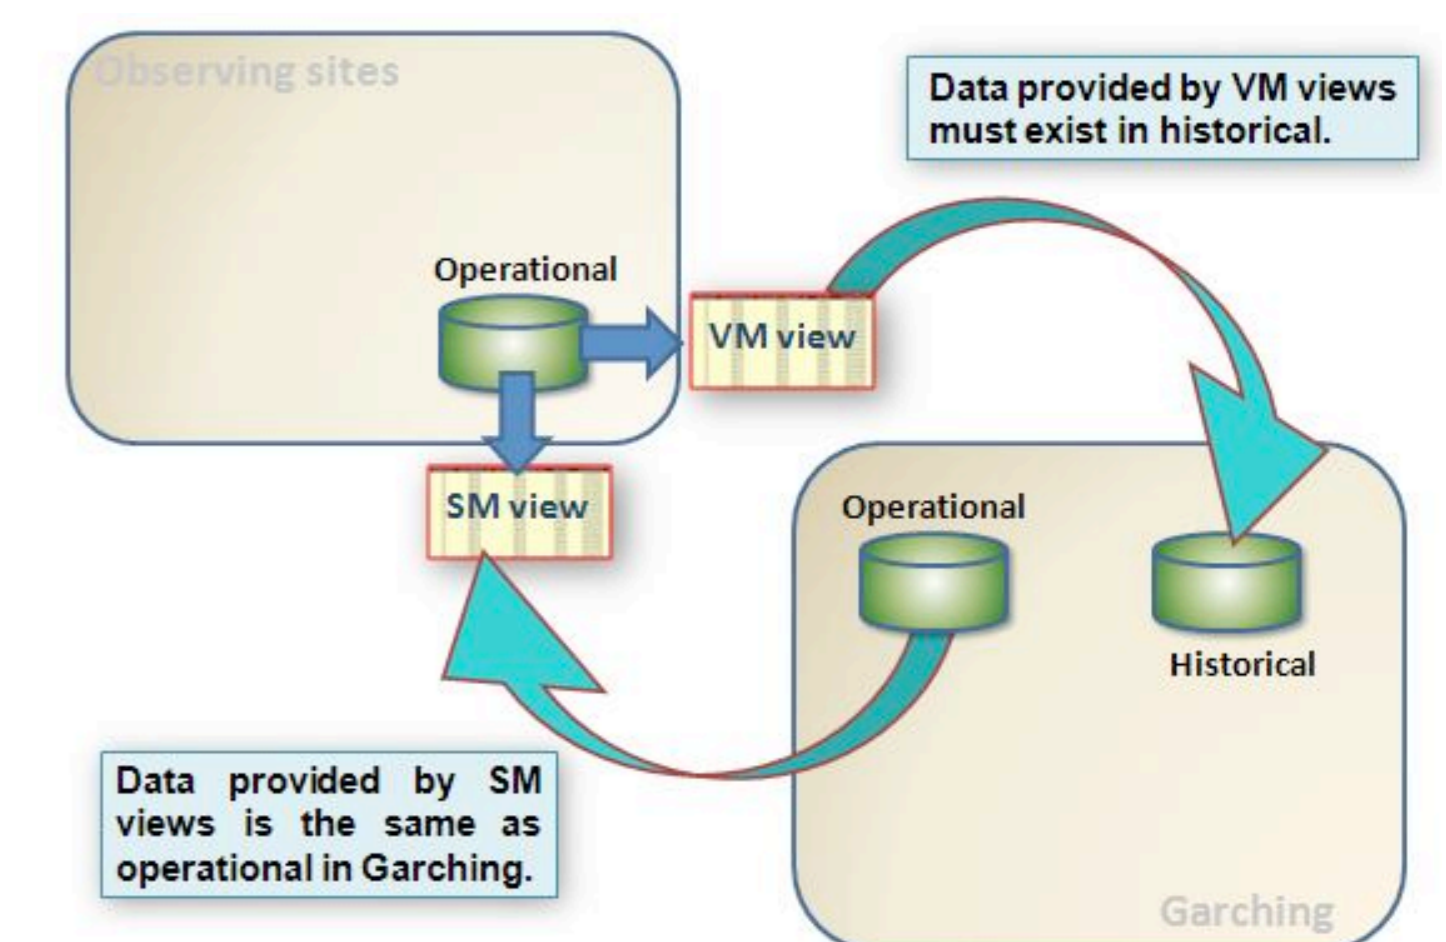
Observing sites

Data provided by VM views must exist in historical.

Operational

VM view

SM view

Operational

Historical

Data provided by SM views is the same as operational in Garching.

Garching